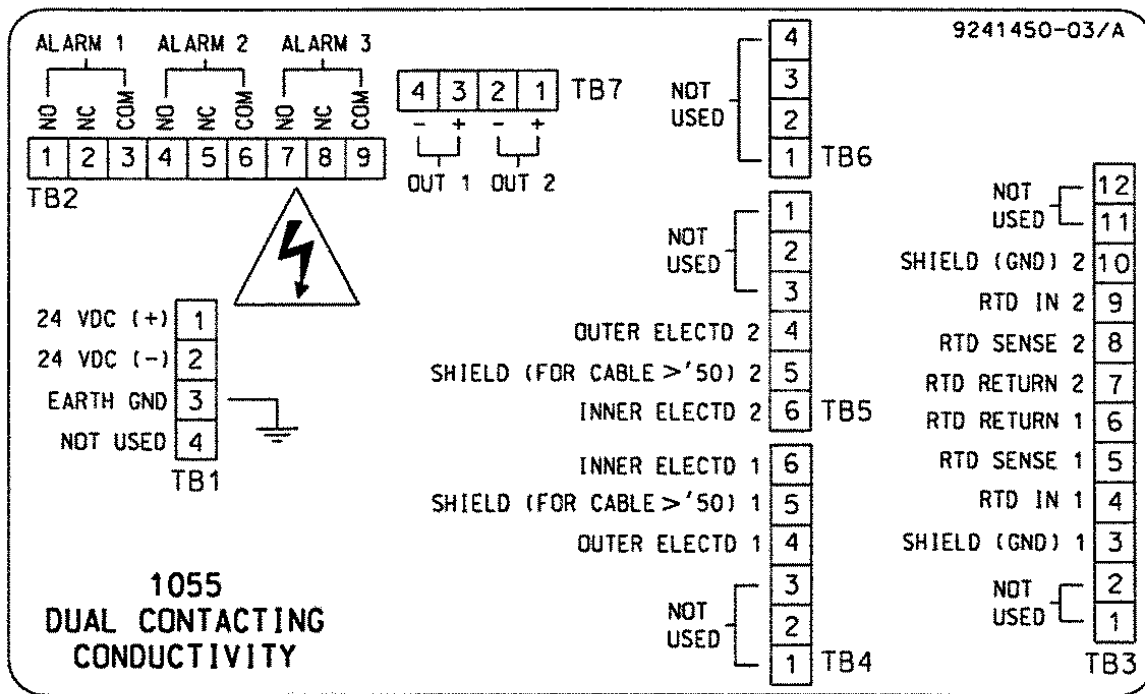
9241450-03/A

ALARM 1 ALARM 2 ALARM 3
NO NC COM NO NC COM NO NC COM
| 1 | 2 | 3 | 4 | 5 | 6 | 7 | 8 | 9 |
TB2

| 4 | 3 | 2 | 1 |
TB7
− + − +
OUT 1 OUT 2

24 VDC (+) 1
24 VDC (−) 2
EARTH GND 3
NOT USED 4
TB1

1055
DUAL CONTACTING
CONDUCTIVITY

NOT USED 4
3
2
1 TB6

NOT USED 1
2
3
OUTER ELECTD 2 4
SHIELD (FOR CABLE >'50) 2 5
INNER ELECTD 2 6 TB5

INNER ELECTD 1 6
SHIELD (FOR CABLE >'50) 1 5
OUTER ELECTD 1 4
NOT USED 3
2
1 TB4

NOT USED 12
11
SHIELD (GND) 2 10
RTD IN 2 9
RTD SENSE 2 8
RTD RETURN 2 7
RTD RETURN 1 6
RTD SENSE 1 5
RTD IN 1 4
SHIELD (GND) 1 3
NOT USED 2
1
TB3